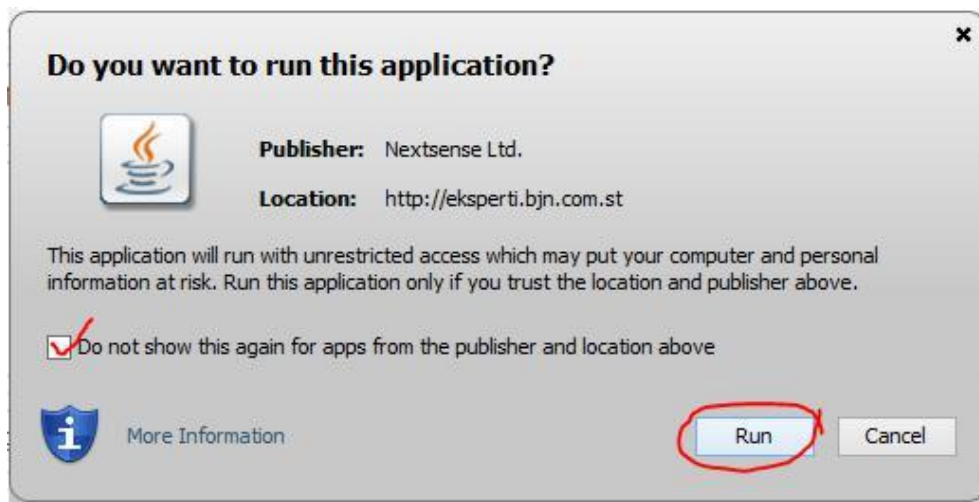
Do you want to run this application?

Publisher: Nextsense Ltd.

Location: http://eksperti.bjn.com.st

This application will run with unrestricted access which may put your computer and personal information at risk. Run this application only if you trust the location and publisher above.

Do not show this again for apps from the publisher and location above

More Information

Run

Cancel